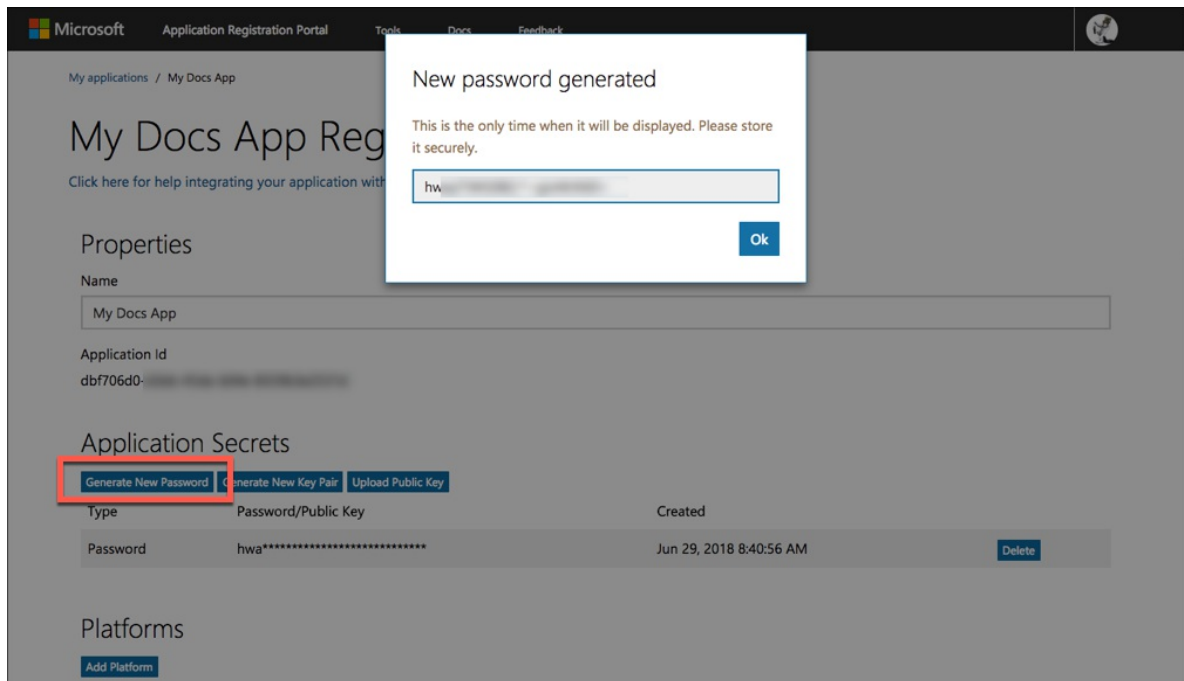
Microsoft Application Registration Portal Tools Docs Feedback

My applications / My Docs App

My Docs App Reg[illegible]

Click here for help integrating your application with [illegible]

New password generated

This is the only time when it will be displayed. Please store it securely.

hw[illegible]

Ok

Properties

Name

My Docs App

Application Id

dbf706d0-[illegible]

Application Secrets

Generate New Password Generate New Key Pair Upload Public Key

| Type | Password/Public Key | Created | |
|---|---|---|---|
| Password | hwa****************************** | Jun 29, 2018 8:40:56 AM | Delete |

Platforms

Add Platform